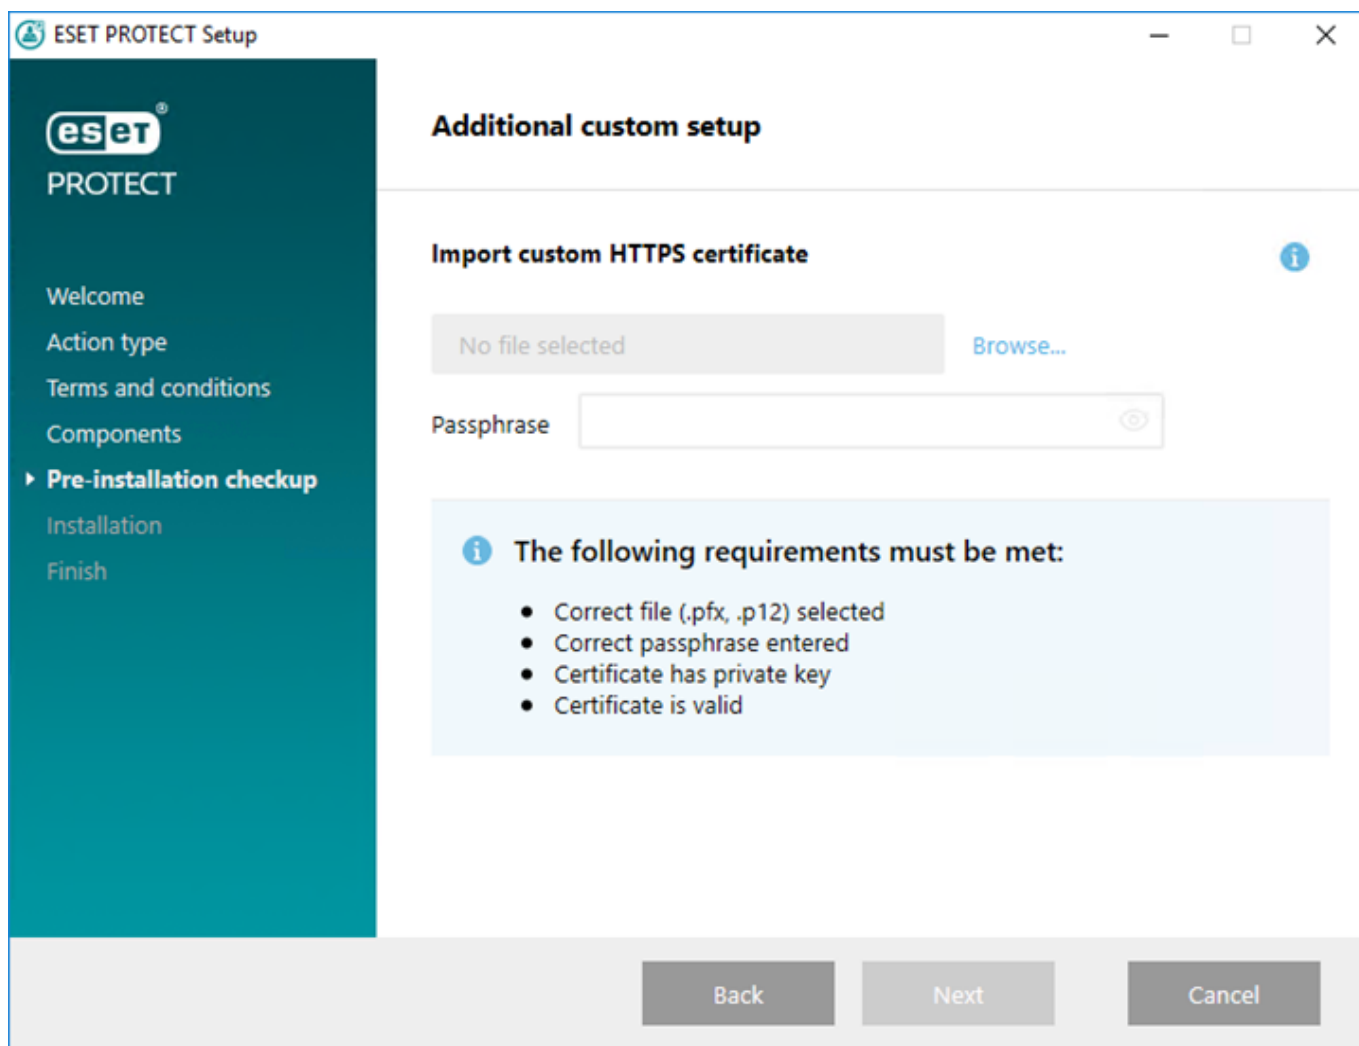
ESET PROTECT Setup

eset
PROTECT

Welcome
Action type
Terms and conditions
Components
Pre-installation checkup
Installation
Finish

Additional custom setup

Import custom HTTPS certificate

No file selected
Browse...

Passphrase

The following requirements must be met:

- Correct file (.pfx, .p12) selected
- Correct passphrase entered
- Certificate has private key
- Certificate is valid

Back
Next
Cancel